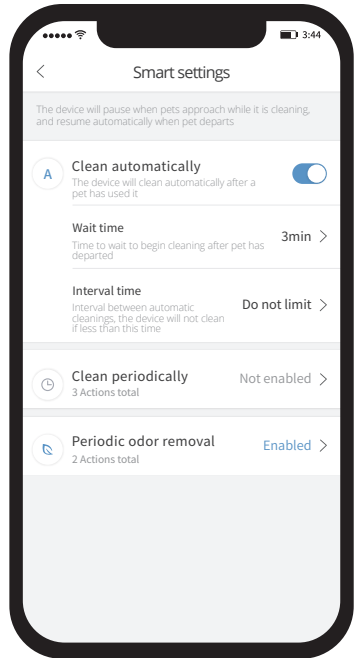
3:44

<

Smart settings

The device will pause when pets approach while it is cleaning, and resume automatically when pet departs

A

Clean automatically
The device will clean automatically after a pet has used it

Wait time
Time to wait to begin cleaning after pet has departed
3min >

Interval time
Interval between automatic cleanings, the device will not clean if less than this time
Do not limit >

Clean periodically
3 Actions total
Not enabled >

Periodic odor removal
2 Actions total
Enabled >